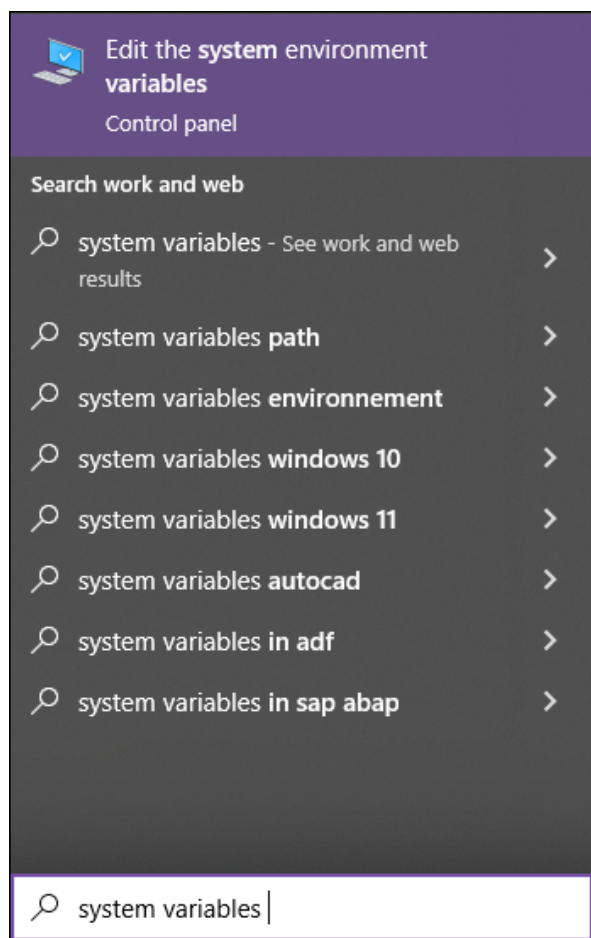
Edit the system environment variables
Control panel

Search work and web

system variables - See work and web results

system variables path

system variables environnement

system variables windows 10

system variables windows 11

system variables autocad

system variables in adf

system variables in sap abap

system variables